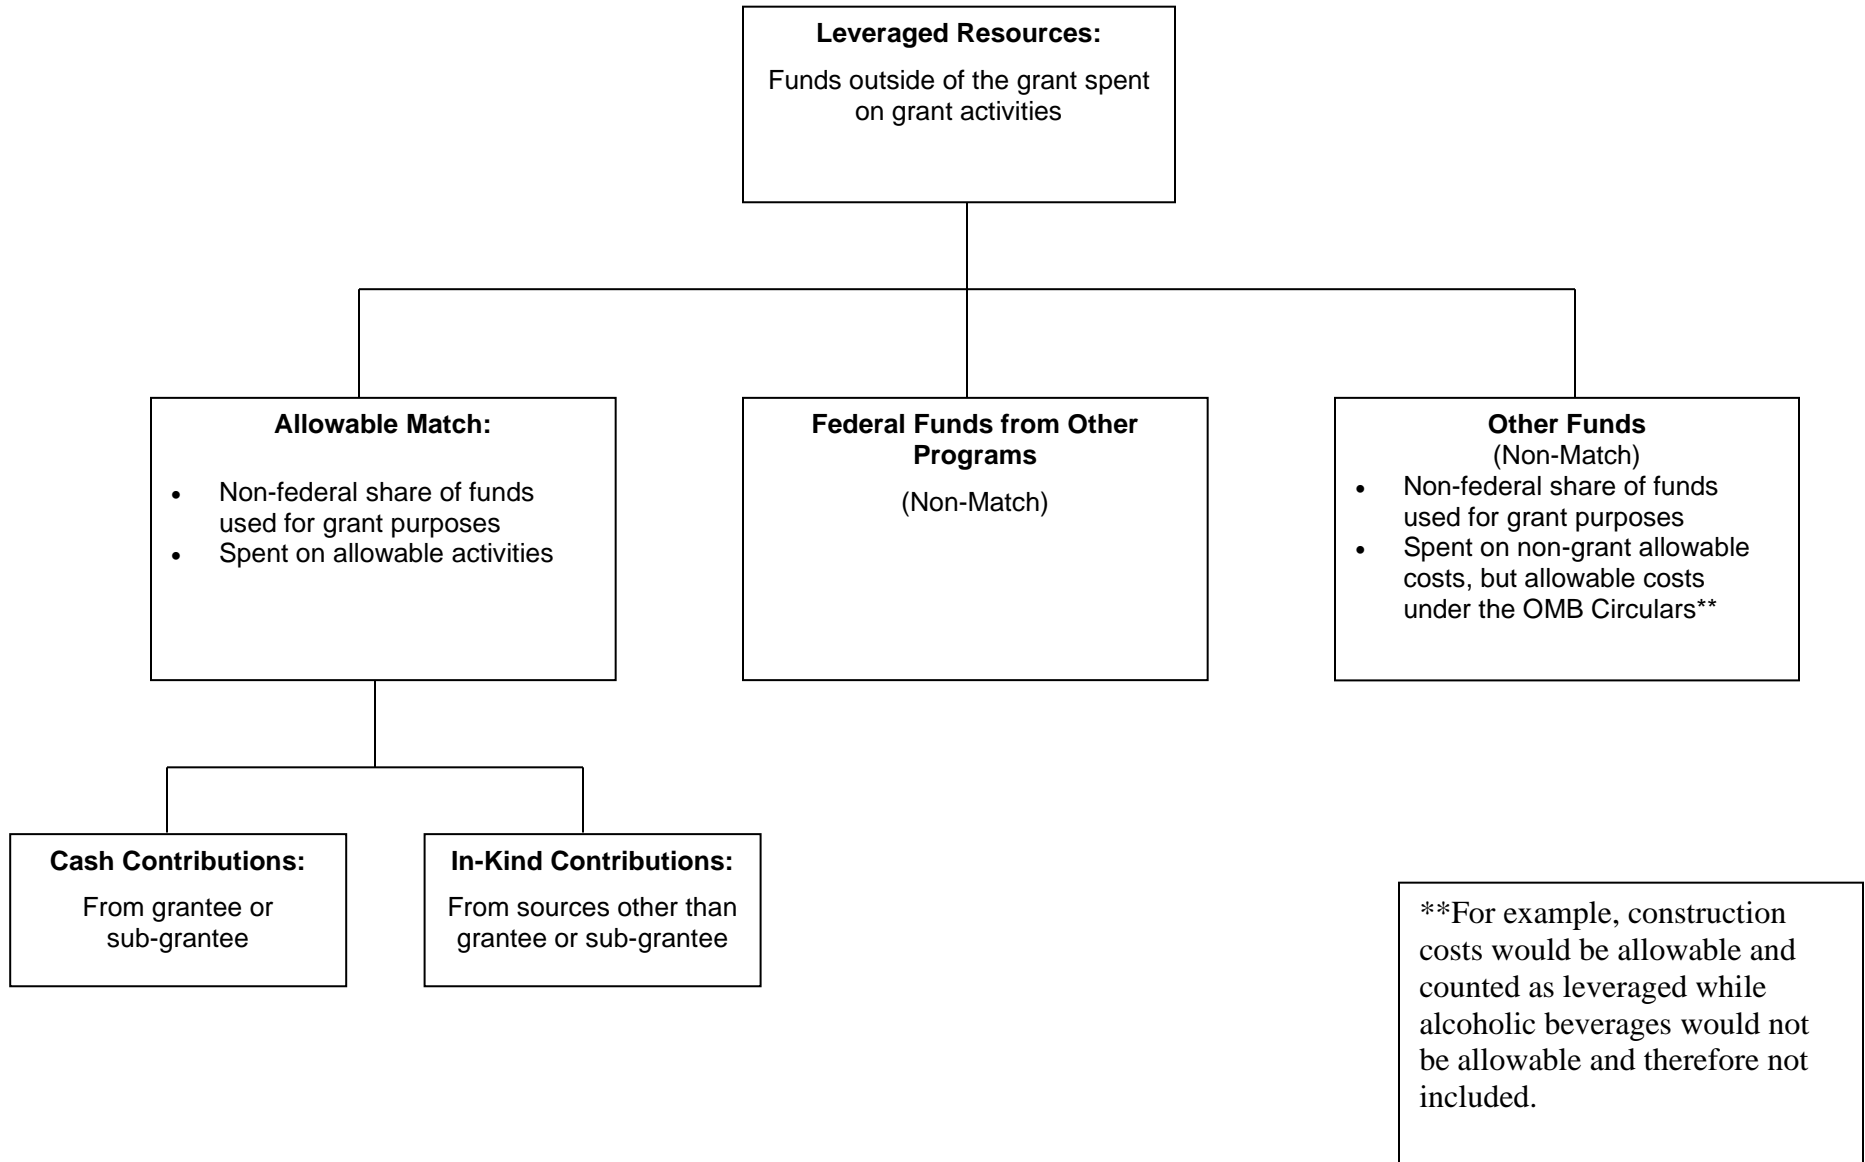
**Leveraged Resources:**

Funds outside of the grant spent on grant activities

**Allowable Match:**

- Non-federal share of funds used for grant purposes
- Spent on allowable activities

**Federal Funds from Other Programs**

(Non-Match)

**Other Funds**
(Non-Match)

- Non-federal share of funds used for grant purposes
- Spent on non-grant allowable costs, but allowable costs under the OMB Circulars**

**Cash Contributions:**

From grantee or sub-grantee

**In-Kind Contributions:**

From sources other than grantee or sub-grantee

**For example, construction costs would be allowable and counted as leveraged while alcoholic beverages would not be allowable and therefore not included.